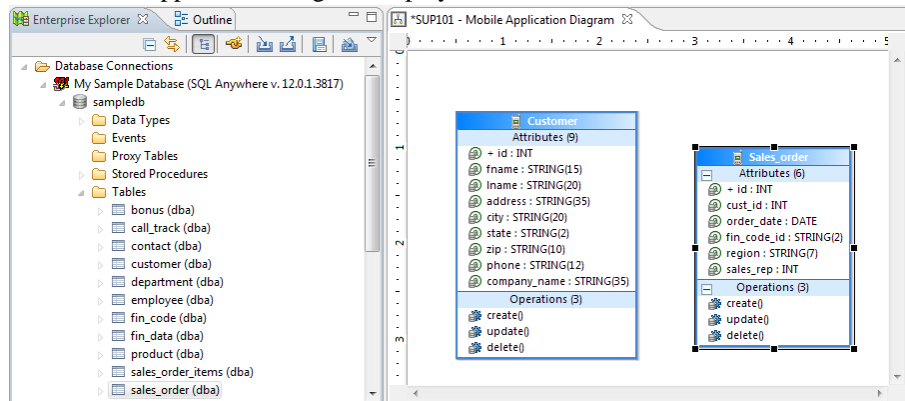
Enterprise Explorer
Outline

Database Connections
My Sample Database (SQL Anywhere v. 12.0.1.3817)
sampledb
Data Types
Events
Proxy Tables
Stored Procedures
Tables
bonus (dba)
call_track (dba)
contact (dba)
customer (dba)
department (dba)
employee (dba)
fin_code (dba)
fin_data (dba)
product (dba)
sales_order_items (dba)
sales_order (dba)

*SUP101 - Mobile Application Diagram

0 1 2 3 4 5

Customer
Attributes (9)
+ id : INT
fname : STRING(15)
lname : STRING(20)
address : STRING(35)
city : STRING(20)
state : STRING(2)
zip : STRING(10)
phone : STRING(12)
company_name : STRING(35)
Operations (3)
create()
update()
delete()

Sales_order
Attributes (6)
+ id : INT
cust_id : INT
order_date : DATE
fin_code_id : STRING(2)
region : STRING(7)
sales_rep : INT
Operations (3)
create()
update()
delete()